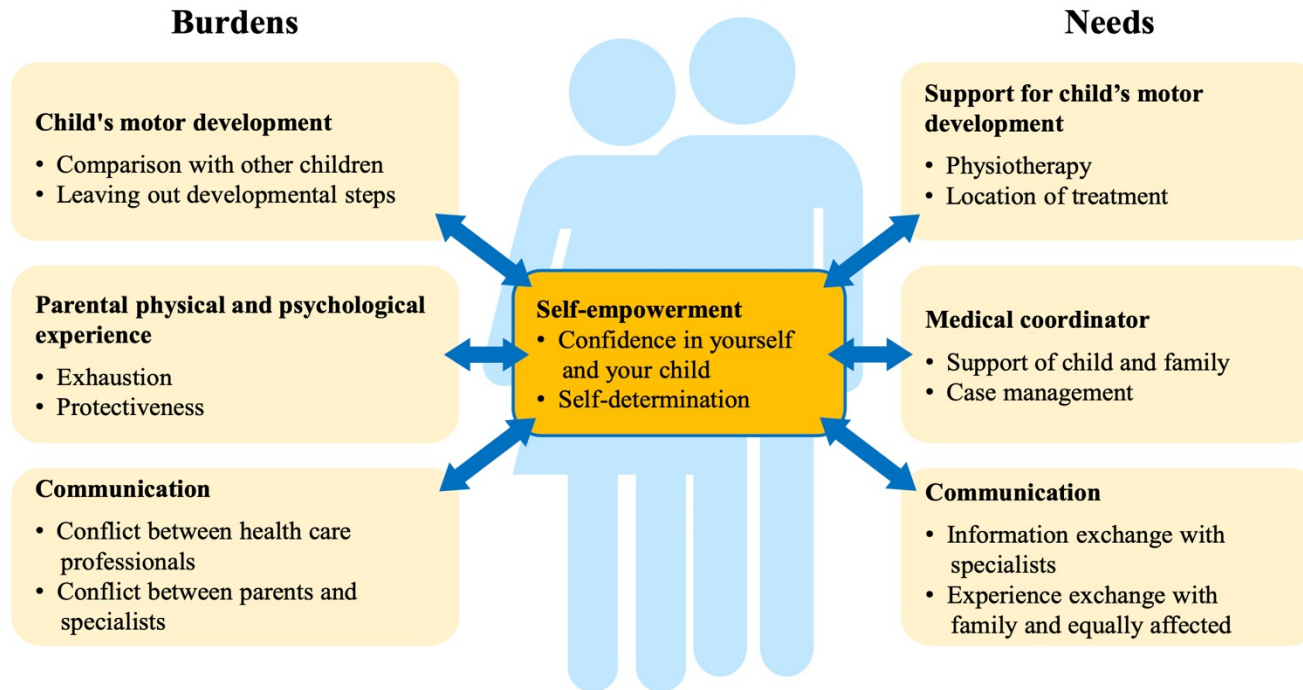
Burdens

Needs

Child's motor development
• Comparison with other children
• Leaving out developmental steps

Parental physical and psychological experience
• Exhaustion
• Protectiveness

Communication
• Conflict between health care professionals
• Conflict between parents and specialists

Self-empowerment
• Confidence in yourself and your child
• Self-determination

Support for child's motor development
• Physiotherapy
• Location of treatment

Medical coordinator
• Support of child and family
• Case management

Communication
• Information exchange with specialists
• Experience exchange with family and equally affected